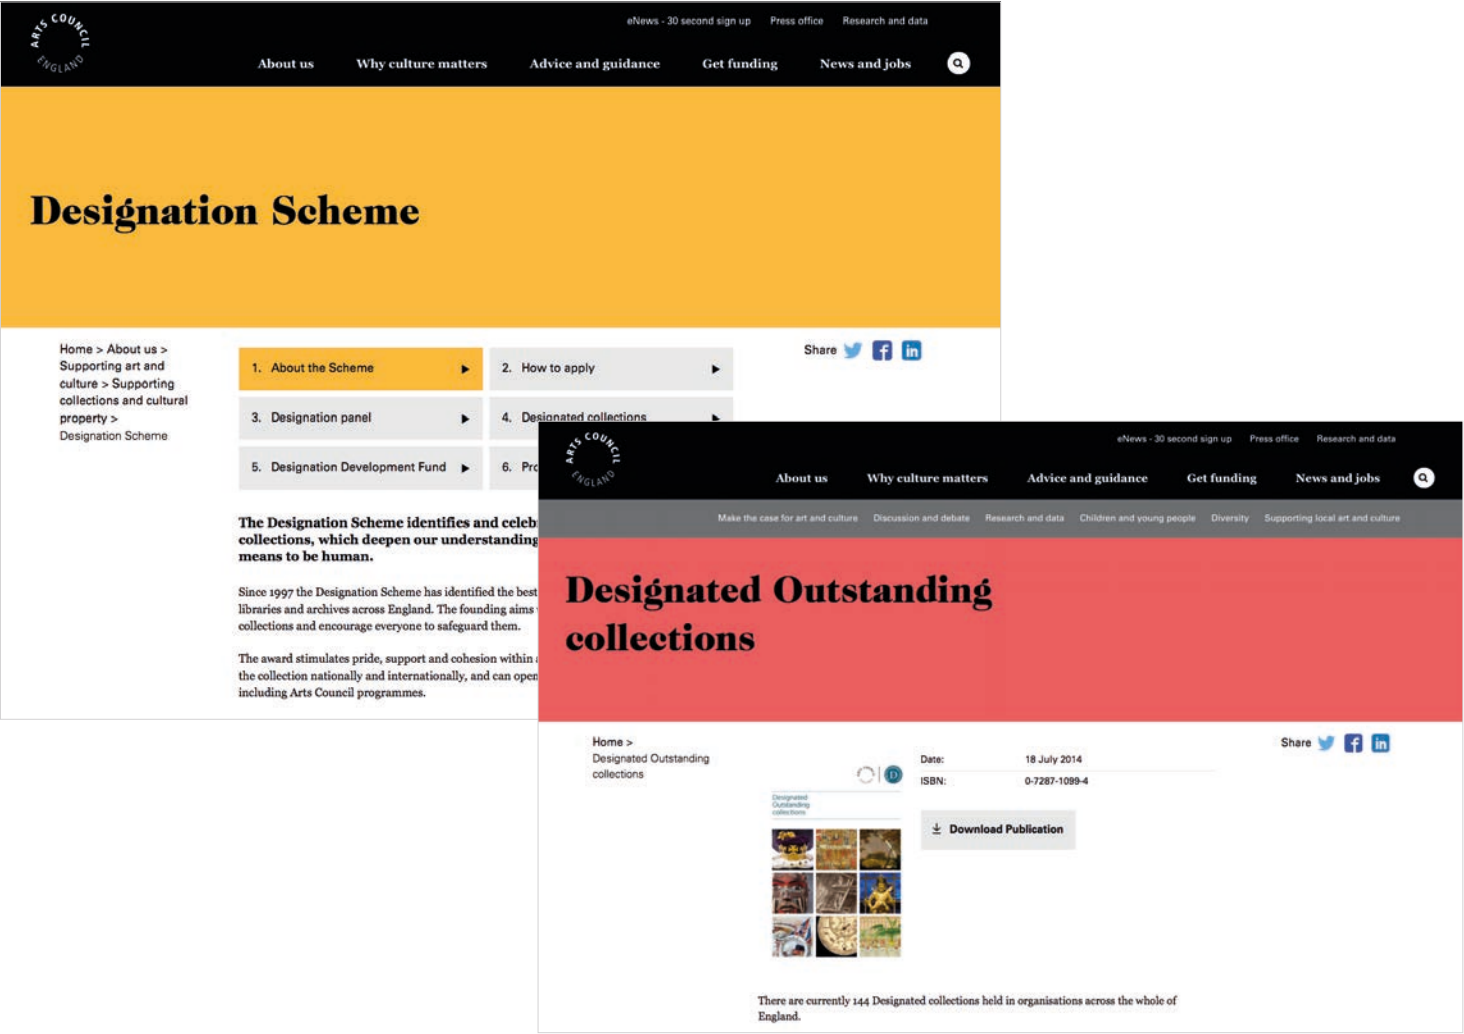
ARTS COUNCIL ENGLAND

eNews - 30 second sign up Press office Research and data

About us Why culture matters Advice and guidance Get funding News and jobs

Designation Scheme

Home > About us > Supporting art and culture > Supporting collections and cultural property > Designation Scheme

1. About the Scheme
2. How to apply
3. Designation panel
4. Designated collections
5. Designation Development Fund
6. Pro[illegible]

Share

The Designation Scheme identifies and celeb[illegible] collections, which deepen our understanding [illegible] means to be human.

Since 1997 the Designation Scheme has identified the best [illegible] libraries and archives across England. The founding aims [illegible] collections and encourage everyone to safeguard them.

The award stimulates pride, support and cohesion within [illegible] the collection nationally and internationally, and can open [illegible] including Arts Council programmes.

ARTS COUNCIL ENGLAND

eNews - 30 second sign up Press office Research and data

About us Why culture matters Advice and guidance Get funding News and jobs

Make the case for art and culture Discussion and debate Research and data Children and young people Diversity Supporting local art and culture

Designated Outstanding collections

Home > Designated Outstanding collections

Share

Designated Outstanding collections

Date: 18 July 2014
ISBN: 0-7287-1099-4

Download Publication

There are currently 144 Designated collections held in organisations across the whole of England.